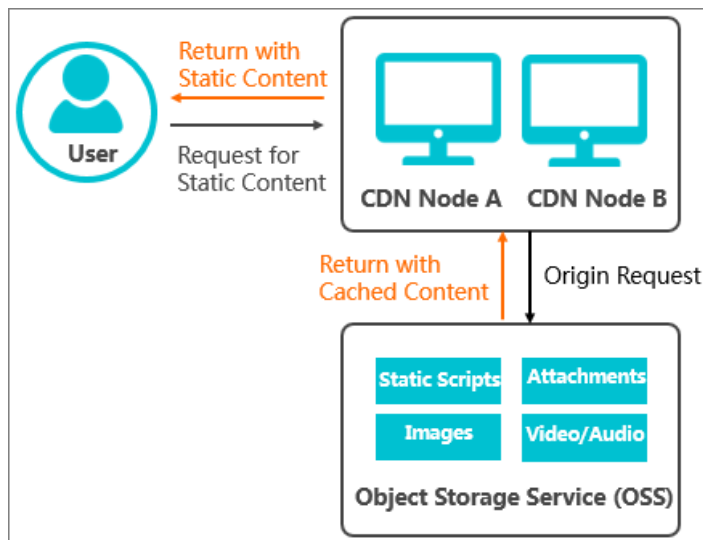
User

Return with Static Content

Request for Static Content

CDN Node A

CDN Node B

Return with Cached Content

Origin Request

Static Scripts

Attachments

Images

Video/Audio

Object Storage Service (OSS)